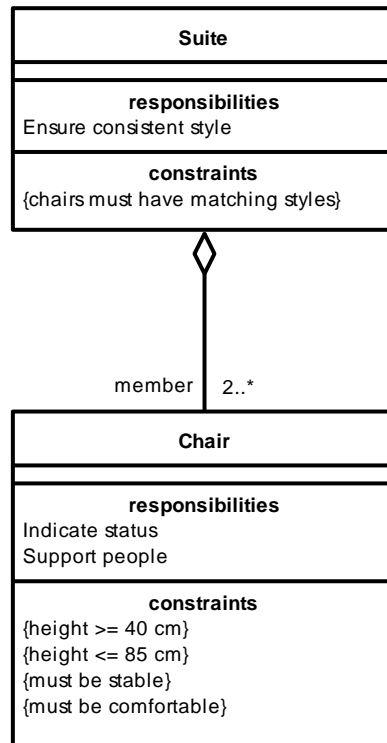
Suite

responsibilities
Ensure consistent style

constraints
{chairs must have matching styles}

member 2..*

Chair

responsibilities
Indicate status
Support people

constraints
{height >= 40 cm}
{height <= 85 cm}
{must be stable}
{must be comfortable}